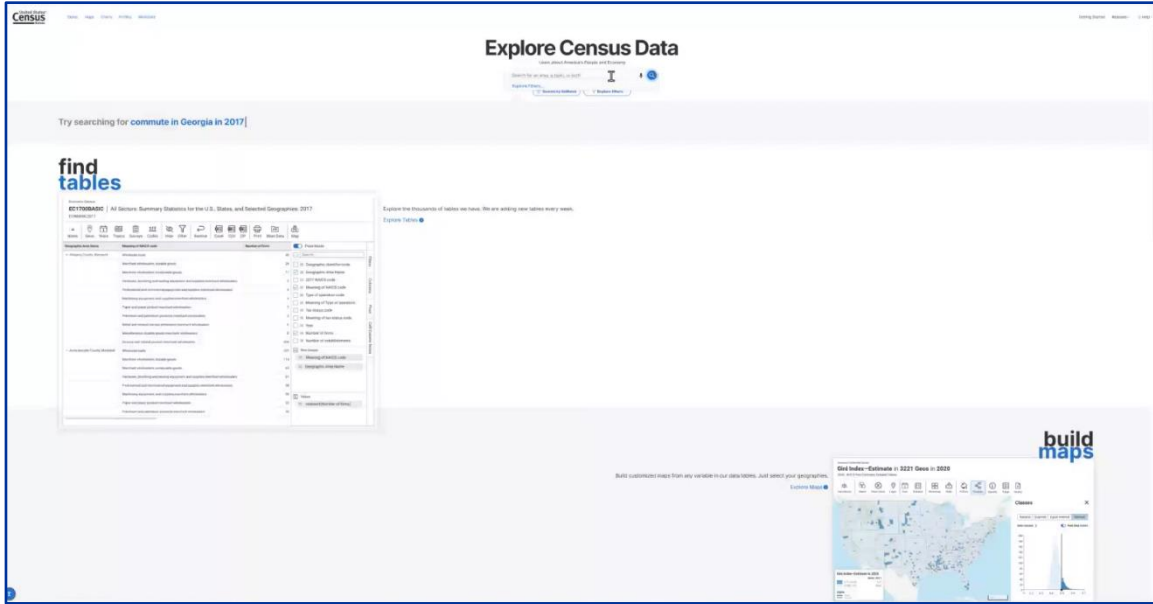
United States Census Bureau

Tables Maps Charts Profiles Advanced

Explore Census Data

Learn about America's People and Economy

Search for an area, a topic, or a code

Explore Filters

Try searching for commute in Georgia in 2017

find tables

EC1700BASIC | All Sectors: Summary Statistics for the U.S., States, and Selected Geographies: 2017

Explore the thousands of tables we have. We are adding new tables every week.

Explore Tables

build maps

Build customized maps from any variable in our data tables. Just select your geographies.

Explore Maps

Gini Index—Estimate in 3221 Geos in 2020

Classes